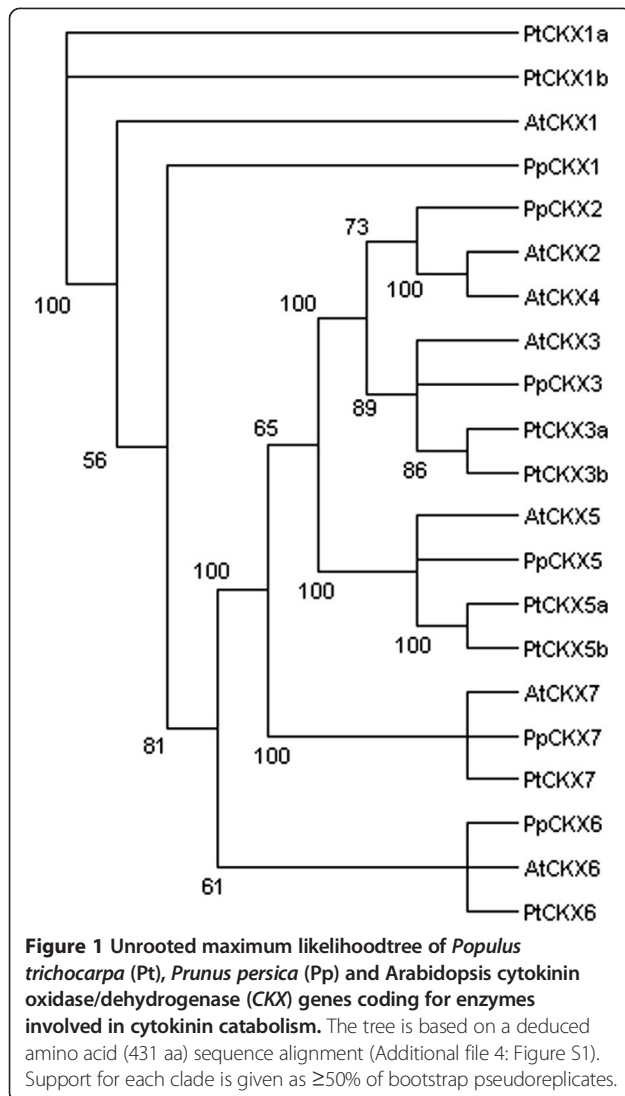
PtCKX1a
PtCKX1b
AtCKX1
PpCKX1
PpCKX2
AtCKX2
AtCKX4
AtCKX3
PpCKX3
PtCKX3a
PtCKX3b
AtCKX5
PpCKX5
PtCKX5a
PtCKX5b
AtCKX7
PpCKX7
PtCKX7
PpCKX6
AtCKX6
PtCKX6

100
56
100
81
65
100
73
100
89
86
100
100
100
61

**Figure 1 Unrooted maximum likelihoodtree of *Populus trichocarpa* (Pt), *Prunus persica* (Pp) and Arabidopsis cytokinin oxidase/dehydrogenase (*CKX*) genes coding for enzymes involved in cytokinin catabolism.** The tree is based on a deduced amino acid (431 aa) sequence alignment (Additional file 4: Figure S1). Support for each clade is given as ≥50% of bootstrap pseudoreplicates.